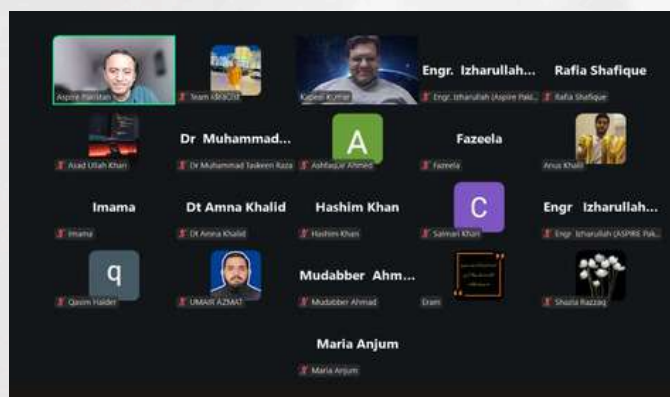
Aspire Pakistan
Team iDROID
Kapeel Kumar
Engr. Izharullah...
Engr. Izharullah (Aspire Paki...
Rafia Shafique
Rafia Shafique

Asad Ullah Khan
Dr Muhammad...
Dr Muhammad Taskeen Raza
A
Ashfaq... Ahmed
Fazeela
Fazeela
Anus Khalil

Imama
Imama
Dt Amna Khalid
Dt Amna Khalid
Hashim Khan
Hashim Khan
C
Salman Khan
Engr Izharullah...
Engr. Izharullah (ASPIRE Pak...

q
Qasim Haider
UMAIR AZMAT
Mudabber Ahm...
Mudabber Ahmad
Eram
Shazia Razzaq

Maria Anjum
Maria Anjum